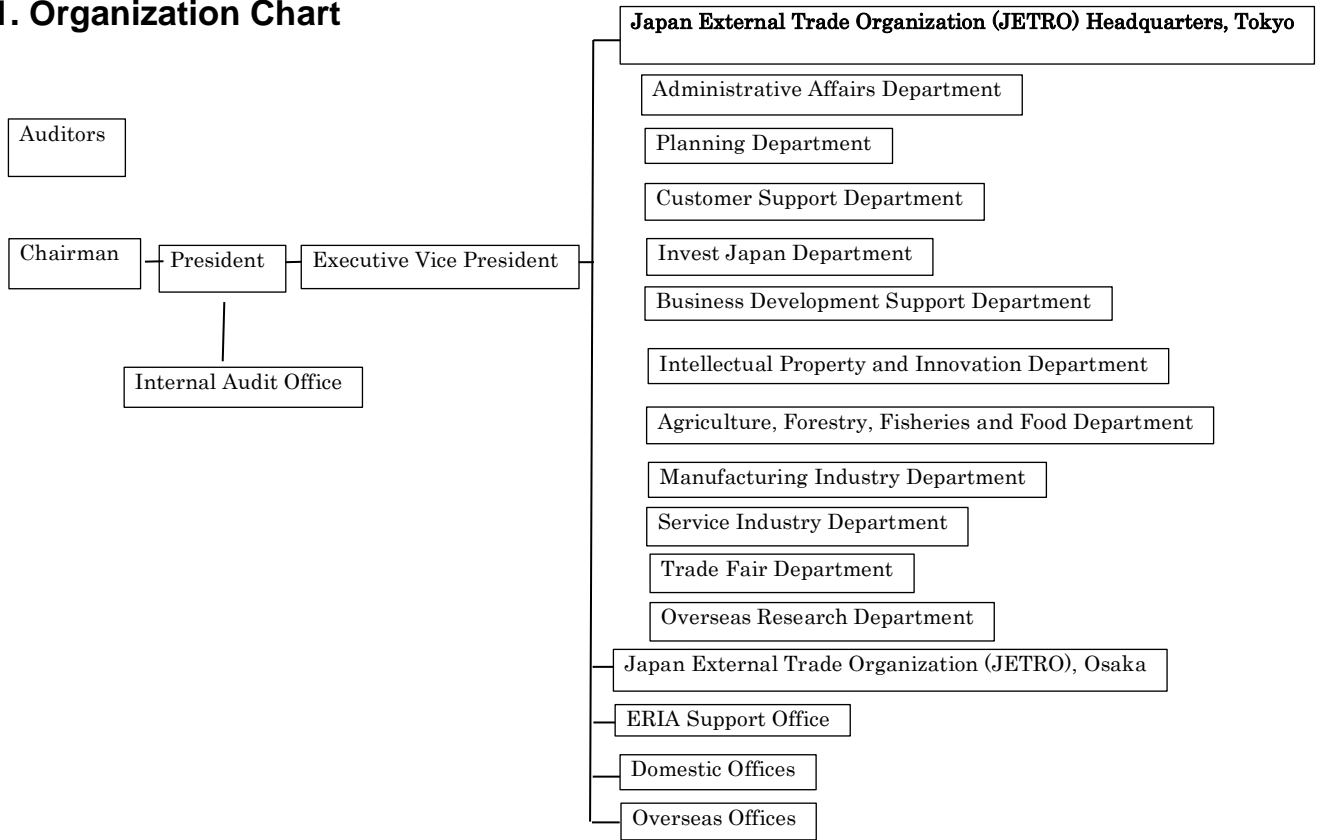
1. Organization Chart

Auditors

Chairman

President

Executive Vice President

Internal Audit Office

Japan External Trade Organization (JETRO) Headquarters, Tokyo

Administrative Affairs Department

Planning Department

Customer Support Department

Invest Japan Department

Business Development Support Department

Intellectual Property and Innovation Department

Agriculture, Forestry, Fisheries and Food Department

Manufacturing Industry Department

Service Industry Department

Trade Fair Department

Overseas Research Department

Japan External Trade Organization (JETRO), Osaka

ERIA Support Office

Domestic Offices

Overseas Offices